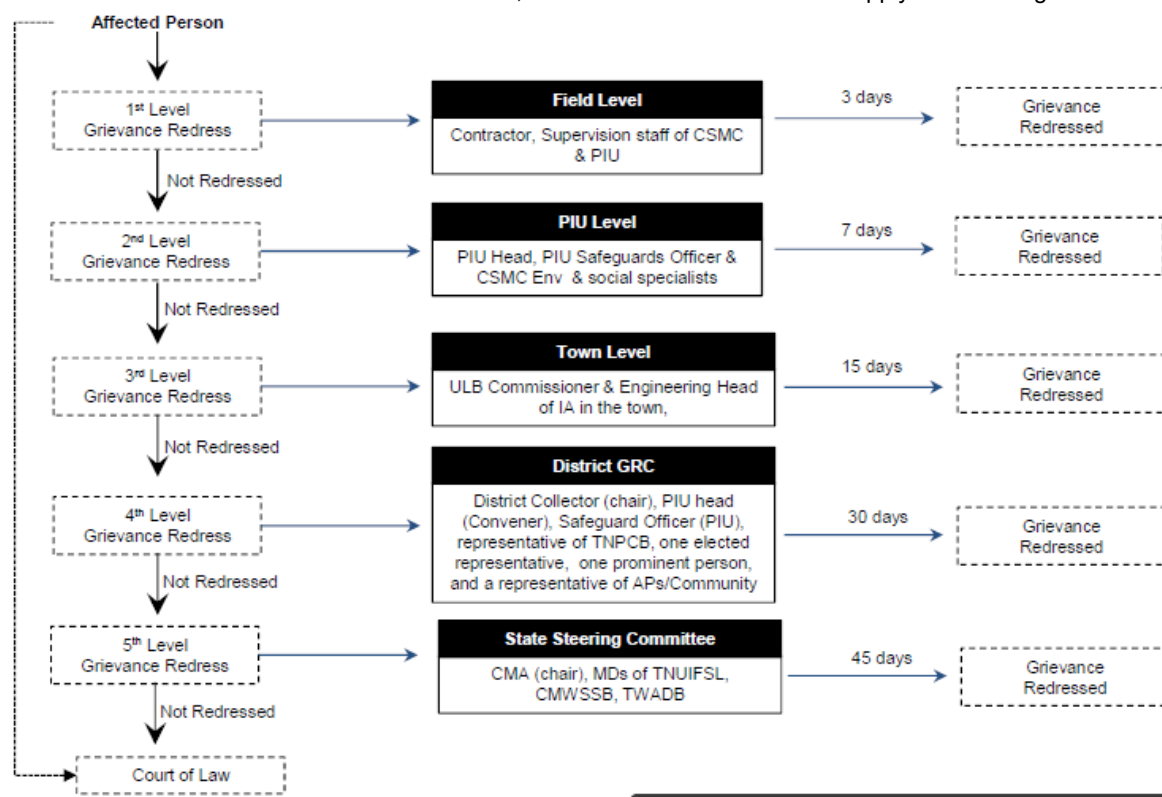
Affected Person

1st Level Grievance Redress

Field Level

Contractor, Supervision staff of CSMC & PIU

3 days

Grievance Redressed

Not Redressed

2nd Level Grievance Redress

PIU Level

PIU Head, PIU Safeguards Officer & CSMC Env & social specialists

7 days

Grievance Redressed

Not Redressed

3rd Level Grievance Redress

Town Level

ULB Commissioner & Engineering Head of IA in the town,

15 days

Grievance Redressed

Not Redressed

4th Level Grievance Redress

District GRC

District Collector (chair), PIU head (Convener), Safeguard Officer (PIU), representative of TNPCB, one elected representative, one prominent person, and a representative of APs/Community

30 days

Grievance Redressed

Not Redressed

5th Level Grievance Redress

State Steering Committee

CMA (chair), MDs of TNUIFSL, CMWSSB, TWADB

45 days

Grievance Redressed

Not Redressed

Court of Law